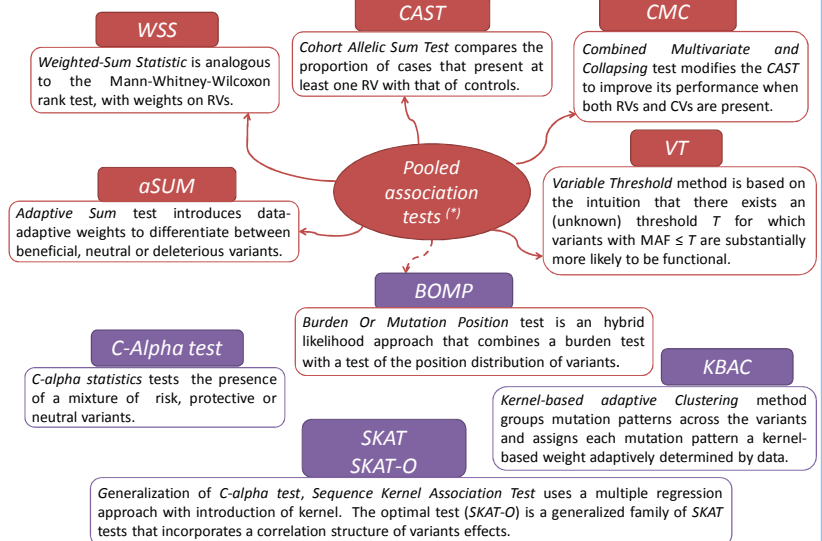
WSS

Weighted-Sum Statistic is analogous to the Mann-Whitney-Wilcoxon rank test, with weights on RVs.

CAST

Cohort Allelic Sum Test compares the proportion of cases that present at least one RV with that of controls.

CMC

Combined Multivariate and Collapsing test modifies the CAST to improve its performance when both RVs and CVs are present.

Pooled association tests $^{(*)}$

VT

Variable Threshold method is based on the intuition that there exists an (unknown) threshold $T$ for which variants with MAF ≤ $T$ are substantially more likely to be functional.

aSUM

Adaptive Sum test introduces data-adaptive weights to differentiate between beneficial, neutral or deleterious variants.

BOMP

Burden Or Mutation Position test is an hybrid likelihood approach that combines a burden test with a test of the position distribution of variants.

C-Alpha test

C-alpha statistics tests the presence of a mixture of risk, protective or neutral variants.

KBAC

Kernel-based adaptive Clustering method groups mutation patterns across the variants and assigns each mutation pattern a kernel-based weight adaptively determined by data.

SKAT
SKAT-O

Generalization of C-alpha test, Sequence Kernel Association Test uses a multiple regression approach with introduction of kernel. The optimal test (SKAT-O) is a generalized family of SKAT tests that incorporates a correlation structure of variants effects.